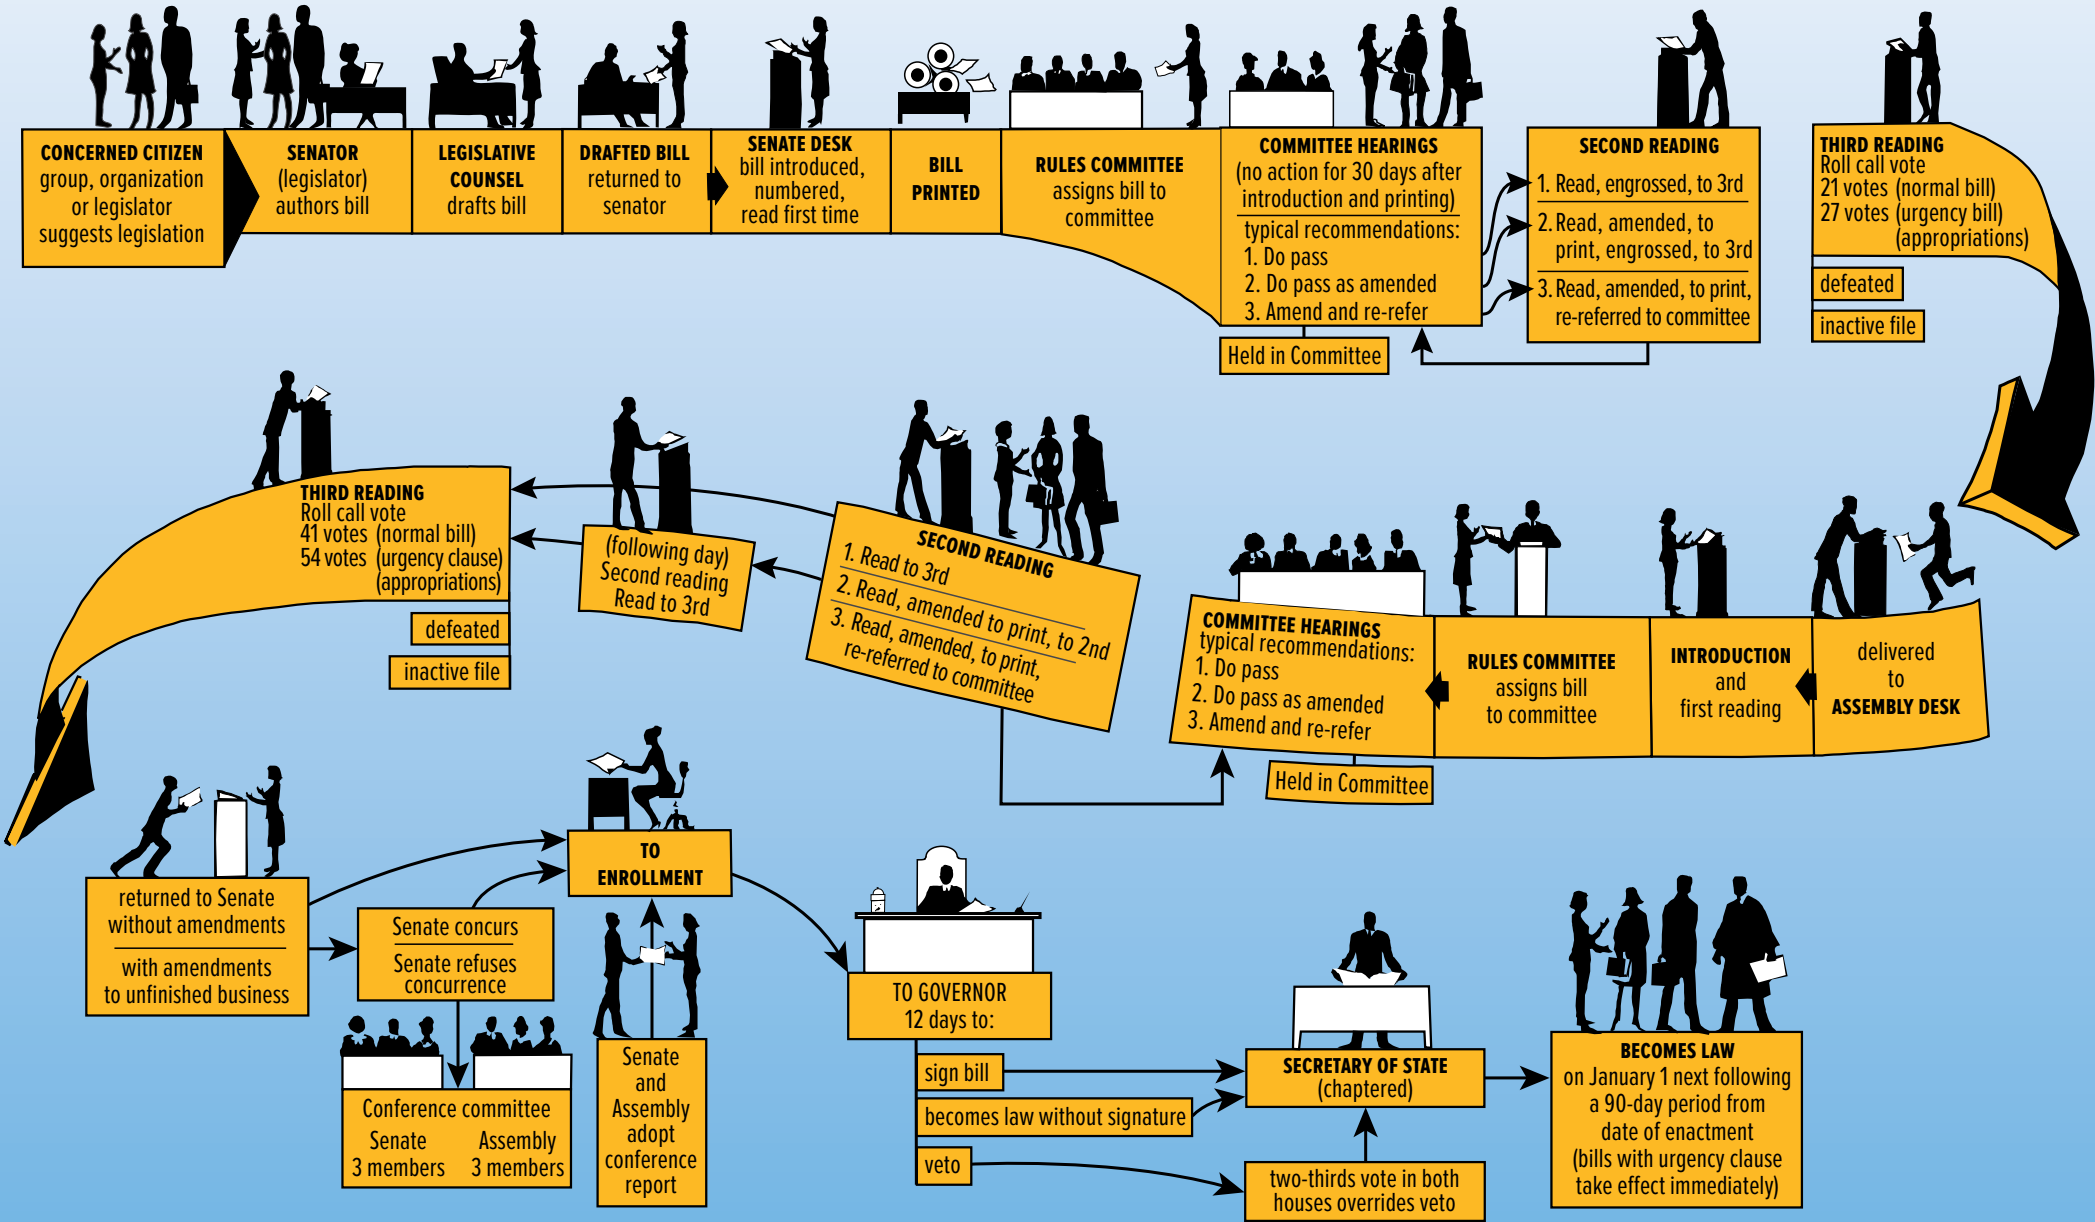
CONCERNED CITIZEN group, organization or legislator suggests legislation

SENATOR (legislator) authors bill

LEGISLATIVE COUNSEL drafts bill

DRAFTED BILL returned to senator

SENATE DESK bill introduced, numbered, read first time

BILL PRINTED

RULES COMMITTEE assigns bill to committee

COMMITTEE HEARINGS (no action for 30 days after introduction and printing)
typical recommendations:
1. Do pass
2. Do pass as amended
3. Amend and re-refer

Held in Committee

SECOND READING
1. Read, engrossed, to 3rd
2. Read, amended, to print, engrossed, to 3rd
3. Read, amended, to print, re-referred to committee

THIRD READING
Roll call vote
21 votes (normal bill)
27 votes (urgency bill) (appropriations)

defeated

inactive file

THIRD READING
Roll call vote
41 votes (normal bill)
54 votes (urgency clause) (appropriations)

defeated

inactive file

(following day) Second reading Read to 3rd

SECOND READING
1. Read to 3rd
2. Read, amended to print, to 2nd
3. Read, amended, to print, re-referred to committee

COMMITTEE HEARINGS
typical recommendations:
1. Do pass
2. Do pass as amended
3. Amend and re-refer

Held in Committee

RULES COMMITTEE assigns bill to committee

INTRODUCTION and first reading

delivered to ASSEMBLY DESK

returned to Senate without amendments

with amendments to unfinished business

Senate concurs

Senate refuses concurrence

Conference committee
Senate 3 members
Assembly 3 members

TO ENROLLMENT

Senate and Assembly adopt conference report

TO GOVERNOR 12 days to:

sign bill

becomes law without signature

veto

SECRETARY OF STATE (chaptered)

two-thirds vote in both houses overrides veto

BECOMES LAW on January 1 next following a 90-day period from date of enactment (bills with urgency clause take effect immediately)